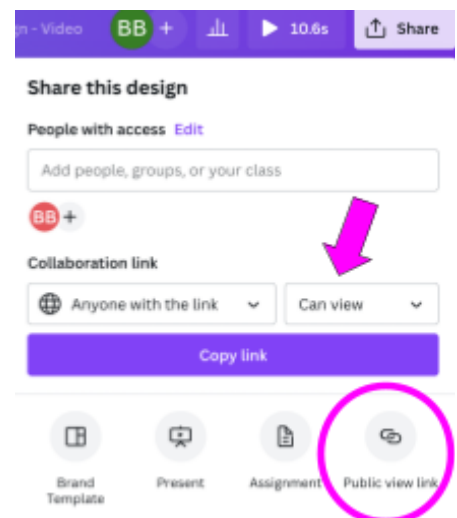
gn - Video BB + 10.6s Share

Share this design

People with access Edit

Add people, groups, or your class

BB +

Collaboration link

Anyone with the link

Can view

Copy link

Brand Template

Present

Assignment

Public view link